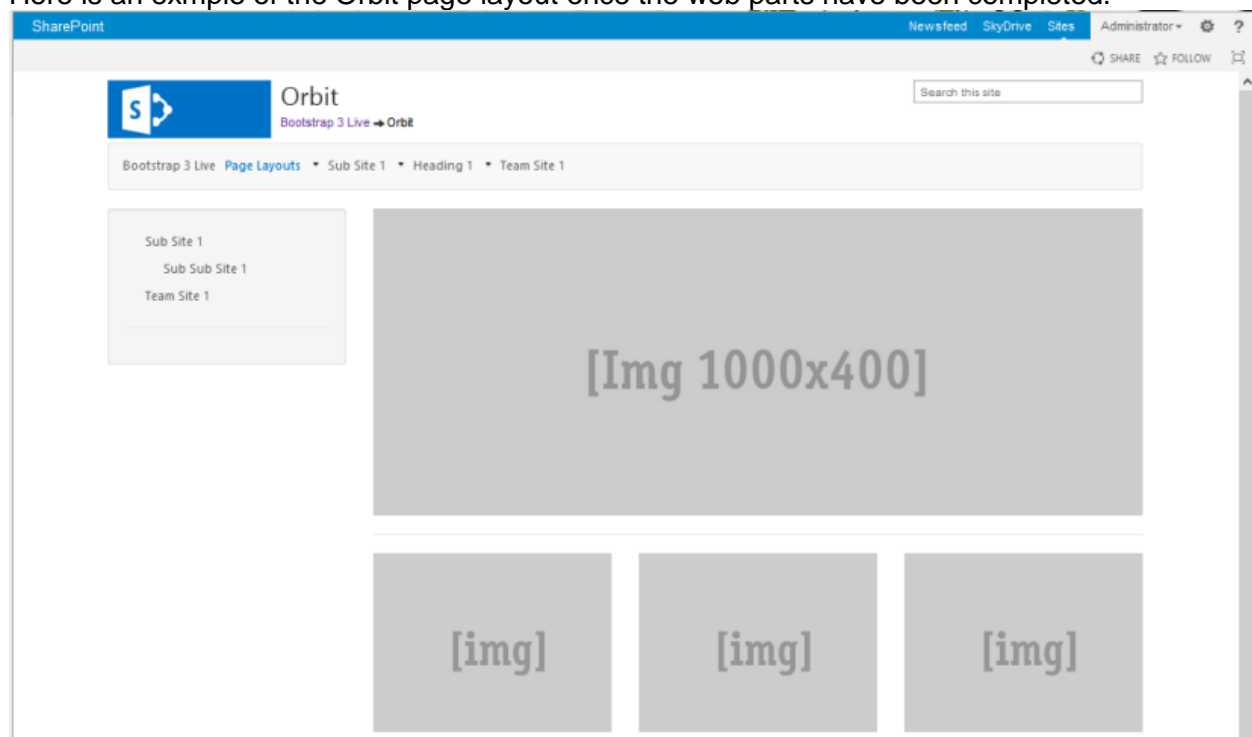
Here is an exmple of the Orbit page layout once the web parts have been completed.

SharePoint

Newsfeed SkyDrive Sites Administrator ▾ ?

SHARE FOLLOW

Orbit

Bootstrap 3 Live → Orbit

Search this site

Bootstrap 3 Live Page Layouts ▾ Sub Site 1 ▾ Heading 1 ▾ Team Site 1

Sub Site 1

Sub Sub Site 1

Team Site 1

[Img 1000x400]

[img]

[img]

[img]